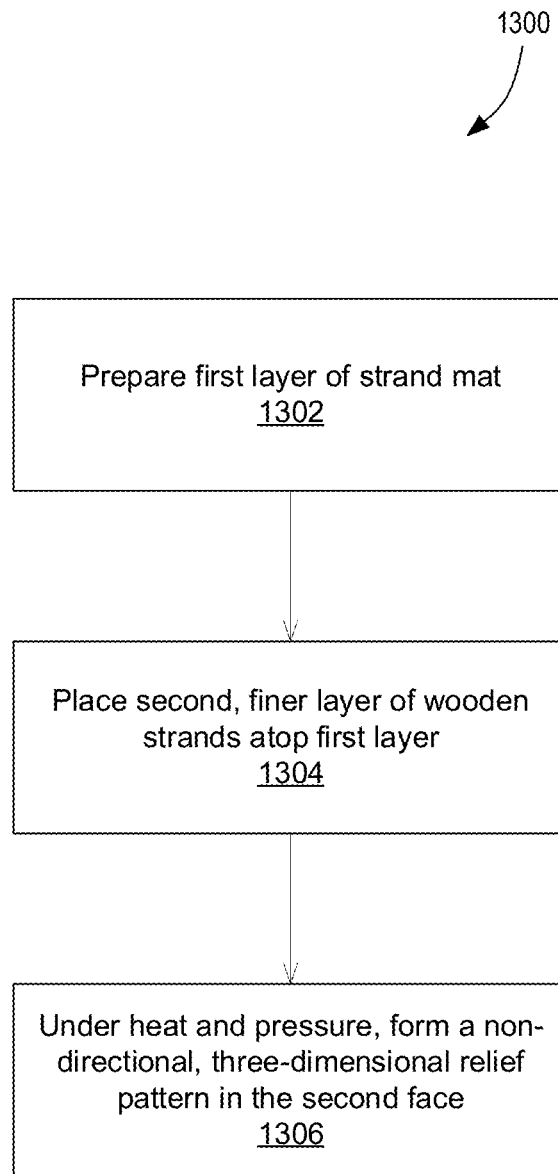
1300

Prepare first layer of strand mat
1302

Place second, finer layer of wooden strands atop first layer
1304

Under heat and pressure, form a non-directional, three-dimensional relief pattern in the second face
1306